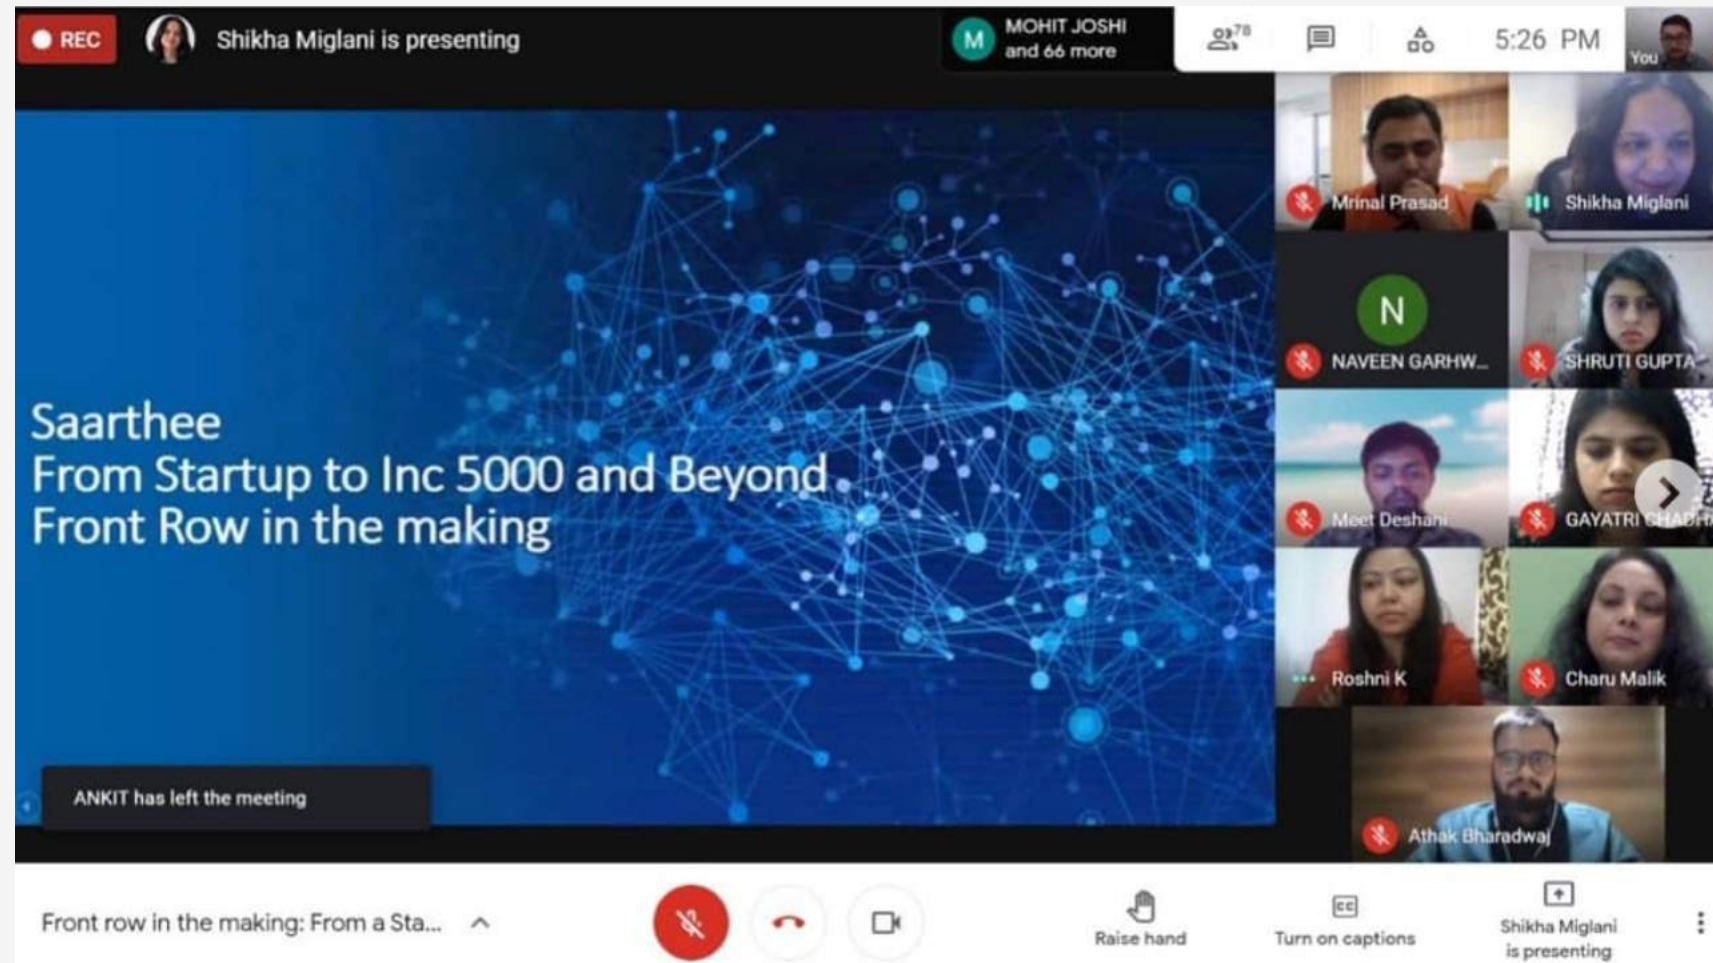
REC

Shikha Miglani is presenting

M MOHIT JOSHI and 66 more

78

5:26 PM

You

Mrinal Prasad

Shikha Miglani

N

NAVEEN GARHW...

SHRUTI GUPTA

Meet Deshan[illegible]

GAYATRI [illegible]

Roshni K

Charu Malik

Athak Bharadwaj

Saarthee
From Startup to Inc 5000 and Beyond
Front Row in the making

ANKIT has left the meeting

Front row in the making: From a Sta...

Raise hand

Turn on captions

Shikha Miglani is presenting